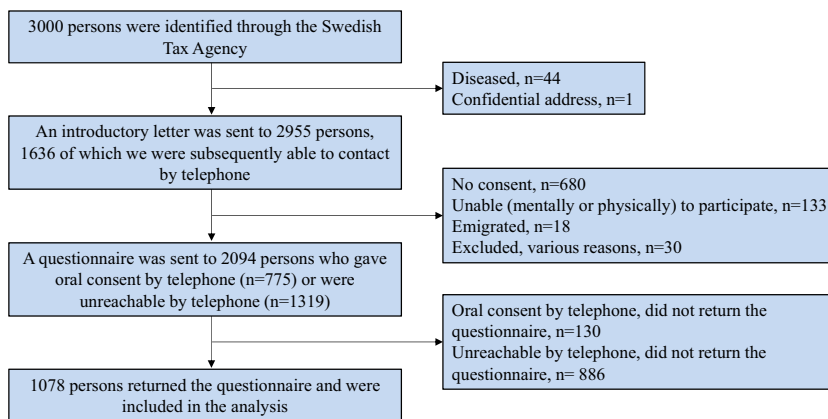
3000 persons were identified through the Swedish Tax Agency

Diseased, n=44
Confidential address, n=1

An introductory letter was sent to 2955 persons, 1636 of which we were subsequently able to contact by telephone

No consent, n=680
Unable (mentally or physically) to participate, n=133
Emigrated, n=18
Excluded, various reasons, n=30

A questionnaire was sent to 2094 persons who gave oral consent by telephone (n=775) or were unreachable by telephone (n=1319)

Oral consent by telephone, did not return the questionnaire, n=130
Unreachable by telephone, did not return the questionnaire, n= 886

1078 persons returned the questionnaire and were included in the analysis